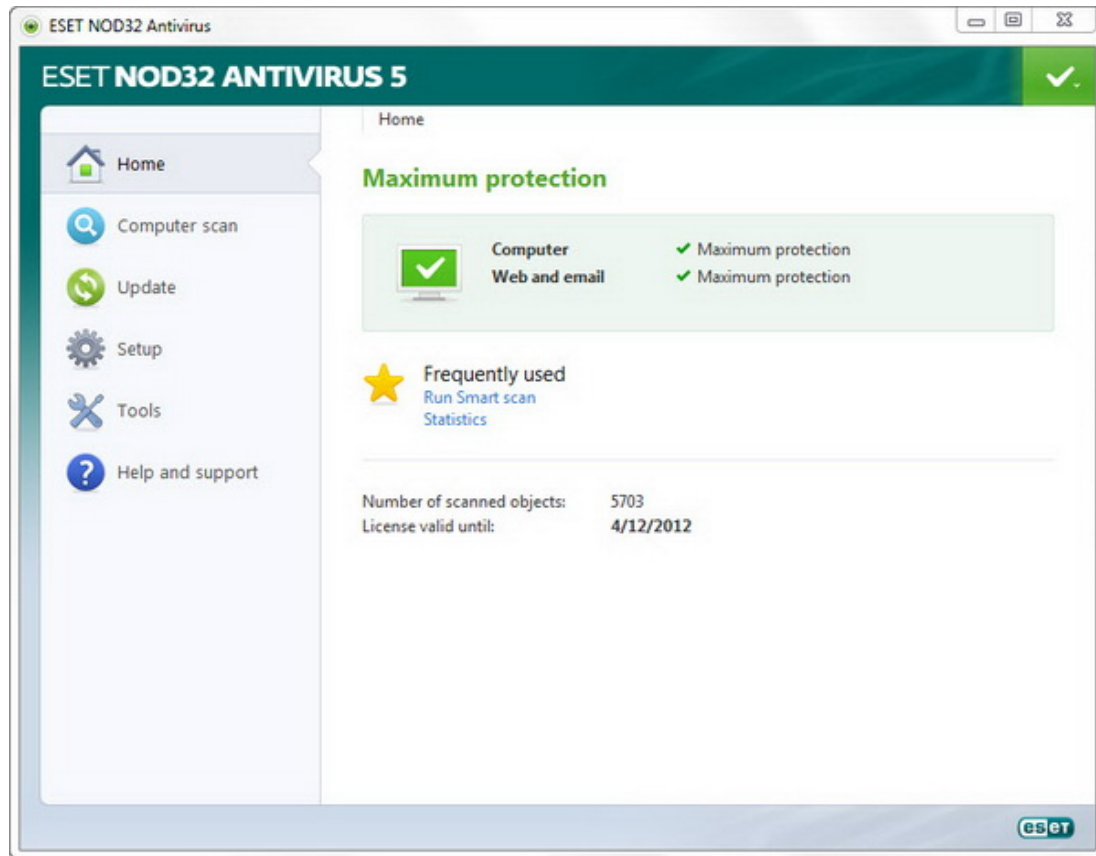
ESET NOD32 Antivirus

ESET NOD32 ANTIVIRUS 5

Home

Computer scan

Update

Setup

Tools

Help and support

Home

Maximum protection

Computer ✔ Maximum protection
Web and email ✔ Maximum protection

Frequently used
Run Smart scan
Statistics

Number of scanned objects: 5703
License valid until: 4/12/2012

eset